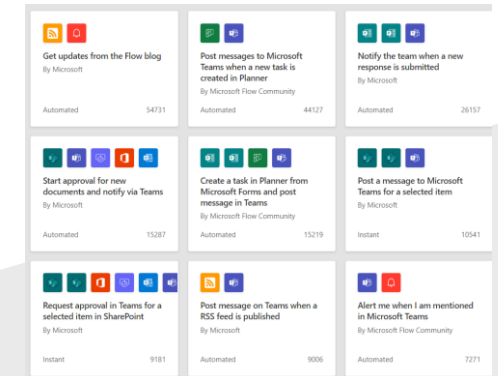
Get updates from the Flow blog
By Microsoft
Automated 54731

Post messages to Microsoft Teams when a new task is created in Planner
By Microsoft Flow Community
Automated 44127

Notify the team when a new response is submitted
By Microsoft
Automated 26157

Start approval for new documents and notify via Teams
By Microsoft
Automated 15287

Create a task in Planner from Microsoft Forms and post message in Teams
By Microsoft Flow Community
Automated 15219

Post a message to Microsoft Teams for a selected item
By Microsoft
Instant 10541

Request approval in Teams for a selected item in SharePoint
By Microsoft
Instant 9181

Post message on Teams when a RSS feed is published
By Microsoft
Automated 9006

Alert me when I am mentioned in Microsoft Teams
By Microsoft Flow Community
Automated 7271